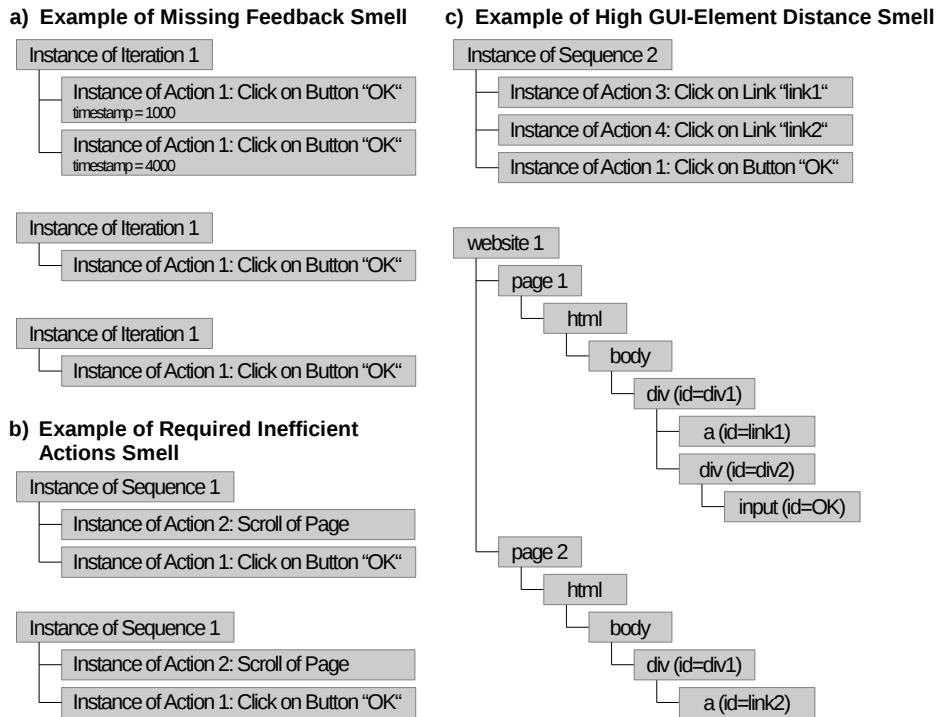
a) Example of Missing Feedback Smell

Instance of Iteration 1
Instance of Action 1: Click on Button “OK“
timestamp = 1000
Instance of Action 1: Click on Button “OK“
timestamp = 4000

Instance of Iteration 1
Instance of Action 1: Click on Button “OK“

Instance of Iteration 1
Instance of Action 1: Click on Button “OK“

b) Example of Required Inefficient Actions Smell

Instance of Sequence 1
Instance of Action 2: Scroll of Page
Instance of Action 1: Click on Button “OK“

Instance of Sequence 1
Instance of Action 2: Scroll of Page
Instance of Action 1: Click on Button “OK“

c) Example of High GUI-Element Distance Smell

Instance of Sequence 2
Instance of Action 3: Click on Link “link1“
Instance of Action 4: Click on Link “link2“
Instance of Action 1: Click on Button “OK“

website 1
page 1
html
body
div (id=div1)
a (id=link1)
div (id=div2)
input (id=OK)
page 2
html
body
div (id=div1)
a (id=link2)